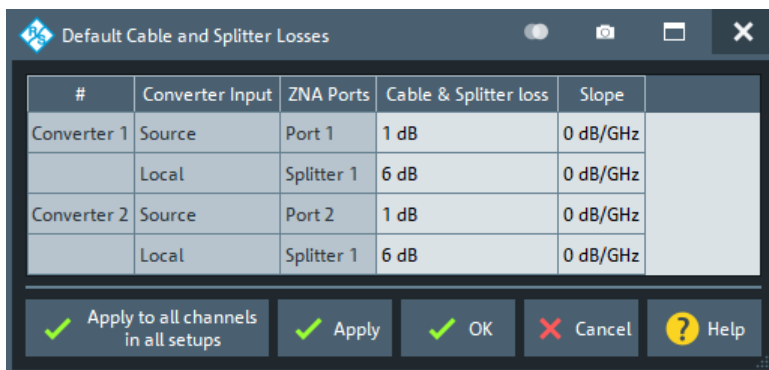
Default Cable and Splitter Losses

| # | Converter Input | ZNA Ports | Cable & Splitter loss | Slope |
|---|---|---|---|---|
| Converter 1 | Source | Port 1 | 1 dB | 0 dB/GHz |
| | Local | Splitter 1 | 6 dB | 0 dB/GHz |
| Converter 2 | Source | Port 2 | 1 dB | 0 dB/GHz |
| | Local | Splitter 1 | 6 dB | 0 dB/GHz |

Apply to all channels in all setups

Apply

OK

Cancel

Help